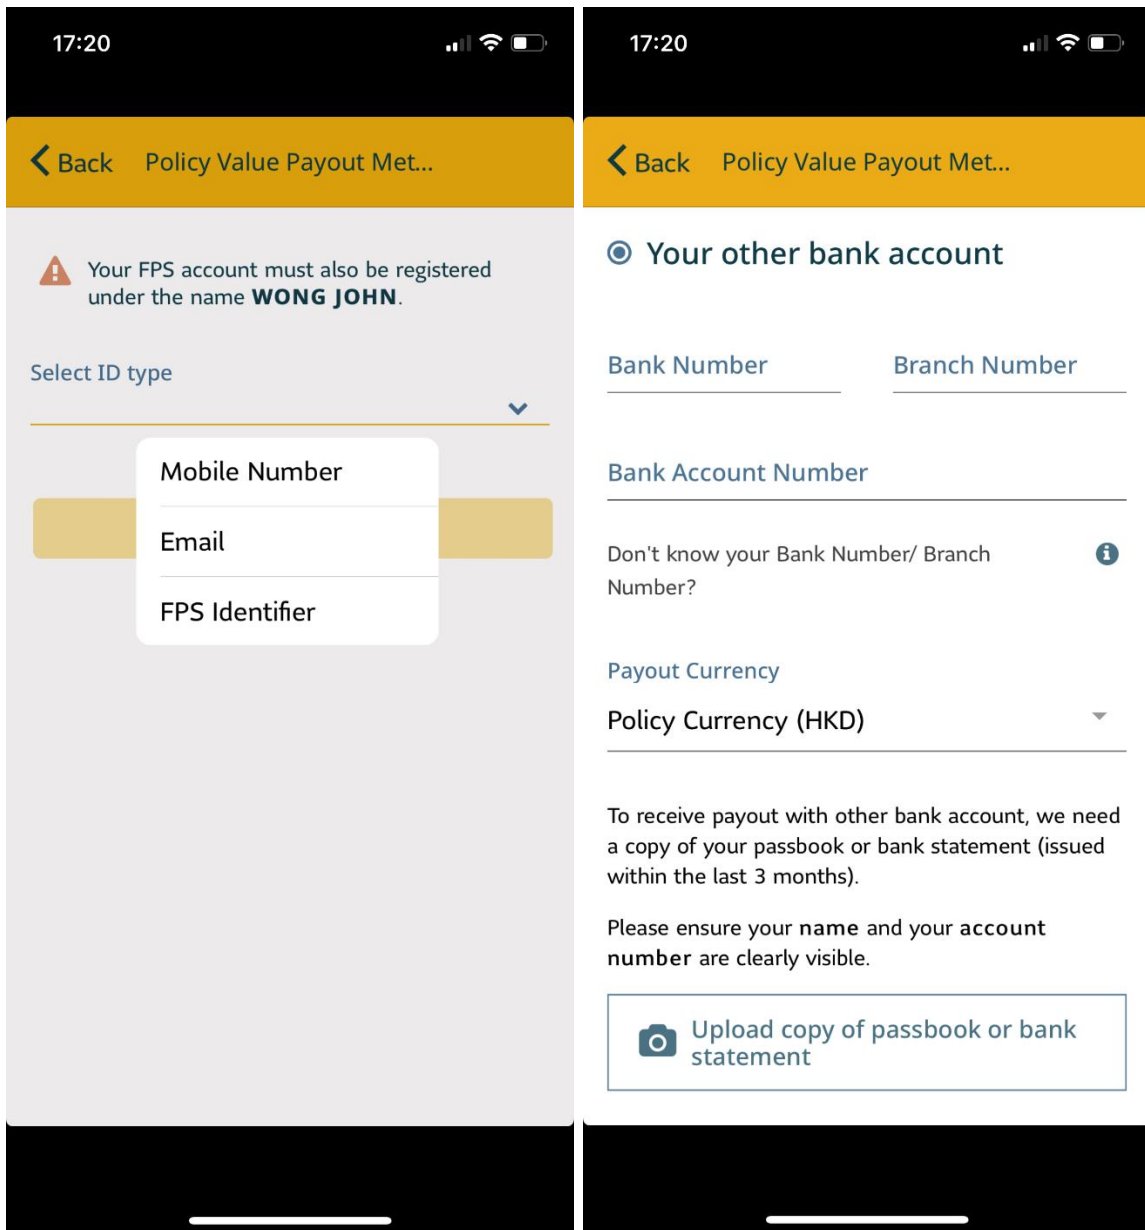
17:20

Back Policy Value Payout Met...

Your FPS account must also be registered under the name **WONG JOHN**.

Select ID type

Mobile Number

Email

FPS Identifier

17:20

Back Policy Value Payout Met...

Your other bank account

Bank Number

Branch Number

Bank Account Number

Don't know your Bank Number/ Branch Number?

Payout Currency

Policy Currency (HKD)

To receive payout with other bank account, we need a copy of your passbook or bank statement (issued within the last 3 months).

Please ensure your **name** and your **account number** are clearly visible.

Upload copy of passbook or bank statement